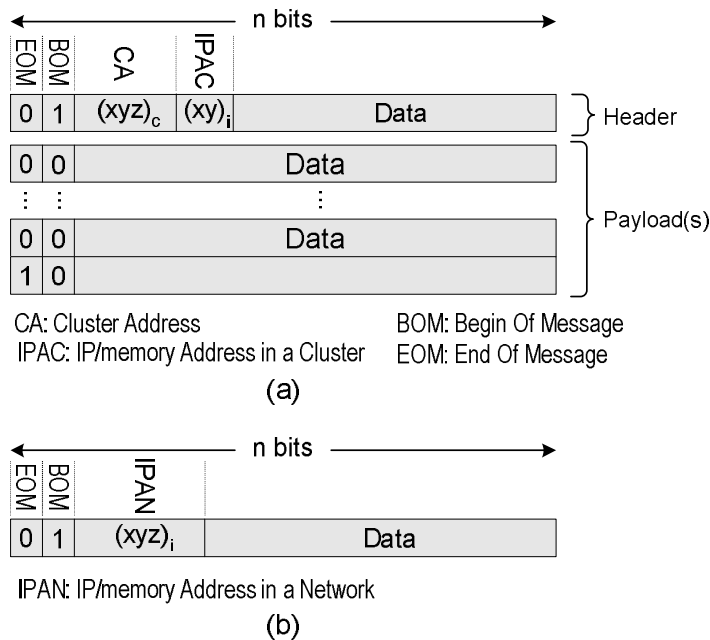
n bits

EOM BOM CA IPAC

| 0 | 1 | $(xyz)_c$ | $(xy)_i$ | Data |
|---|---|---|---|---|

Header

| 0 | 0 | Data |
|---|---|---|
| ⋮ | ⋮ | ⋮ |
| 0 | 0 | Data |
| 1 | 0 | |

Payload(s)

CA: Cluster Address
IPAC: IP/memory Address in a Cluster

BOM: Begin Of Message
EOM: End Of Message

(a)

n bits

EOM BOM IPAN

| 0 | 1 | $(xyz)_i$ | Data |
|---|---|---|---|

IPAN: IP/memory Address in a Network

(b)